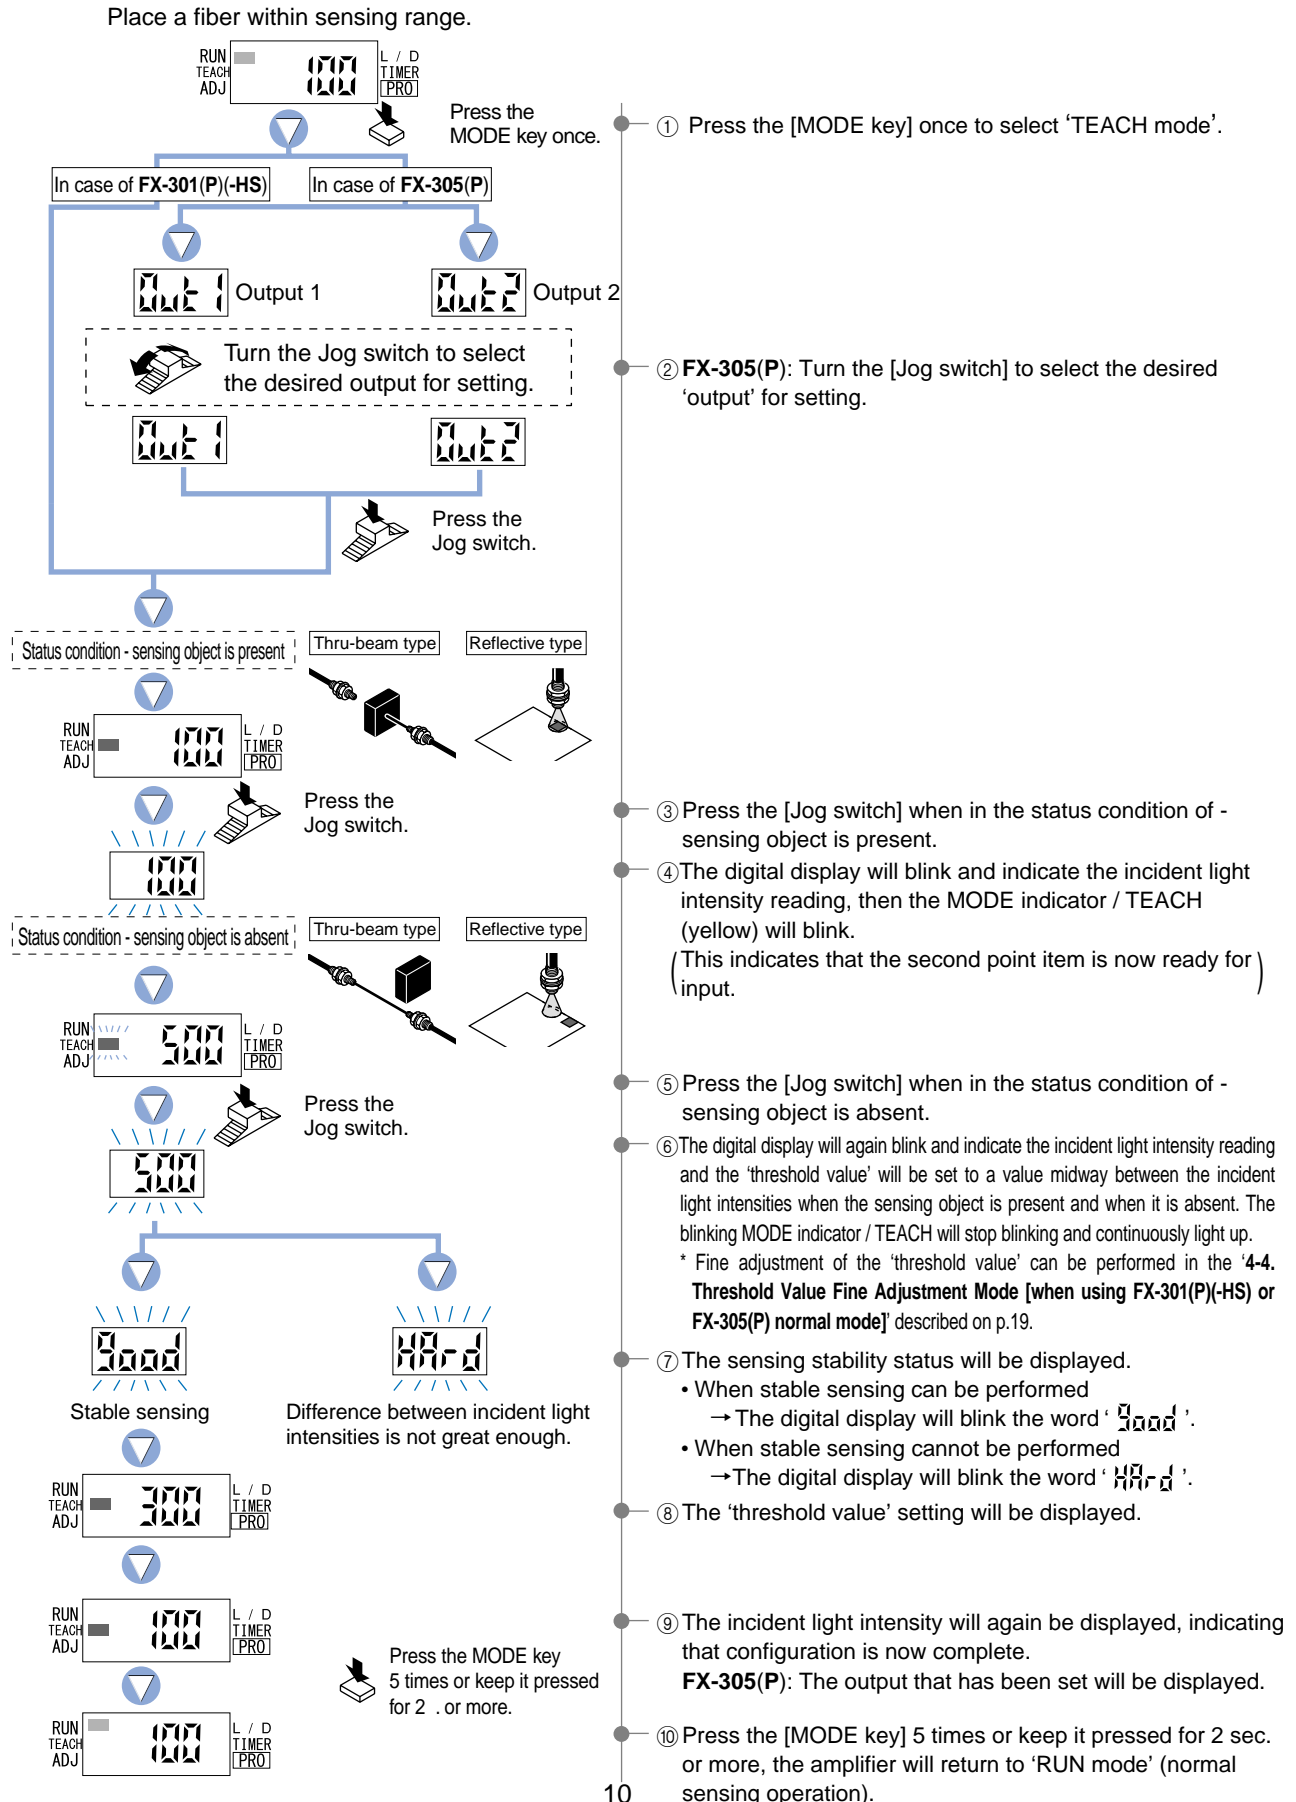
Place a fiber within sensing range.

RUN TEACH ADJ 100 L / D TIMER PRO

Press the MODE key once.

① Press the [MODE key] once to select ‘TEACH mode’.

In case of FX-301(P)(-HS)

In case of FX-305(P)

Out 1 Output 1

Out 2 Output 2

Turn the Jog switch to select the desired output for setting.

② FX-305(P): Turn the [Jog switch] to select the desired ‘output’ for setting.

Out 1

Out 2

Press the Jog switch.

Status condition - sensing object is present

Thru-beam type

Reflective type

RUN TEACH ADJ 100 L / D TIMER PRO

Press the Jog switch.

③ Press the [Jog switch] when in the status condition of - sensing object is present.

100

④ The digital display will blink and indicate the incident light intensity reading, then the MODE indicator / TEACH (yellow) will blink.

(This indicates that the second point item is now ready for input.)

Status condition - sensing object is absent

Thru-beam type

Reflective type

RUN TEACH ADJ 500 L / D TIMER PRO

Press the Jog switch.

⑤ Press the [Jog switch] when in the status condition of - sensing object is absent.

500

⑥ The digital display will again blink and indicate the incident light intensity reading and the ‘threshold value’ will be set to a value midway between the incident light intensities when the sensing object is present and when it is absent. The blinking MODE indicator / TEACH will stop blinking and continuously light up.

* Fine adjustment of the ‘threshold value’ can be performed in the ‘4-4. Threshold Value Fine Adjustment Mode [when using FX-301(P)(-HS) or FX-305(P) normal mode]’ described on p.19.

Good

Stable sensing

HArd

Difference between incident light intensities is not great enough.

⑦ The sensing stability status will be displayed.
• When stable sensing can be performed
→The digital display will blink the word ‘ Good ’.
• When stable sensing cannot be performed
→The digital display will blink the word ‘ HArd ’.

RUN TEACH ADJ 300 L / D TIMER PRO

⑧ The ‘threshold value’ setting will be displayed.

RUN TEACH ADJ 100 L / D TIMER PRO

⑨ The incident light intensity will again be displayed, indicating that configuration is now complete.
FX-305(P): The output that has been set will be displayed.

Press the MODE key 5 times or keep it pressed for 2 . or more.

RUN TEACH ADJ 100 L / D TIMER PRO

⑩ Press the [MODE key] 5 times or keep it pressed for 2 sec. or more, the amplifier will return to ‘RUN mode’ (normal sensing operation).

10